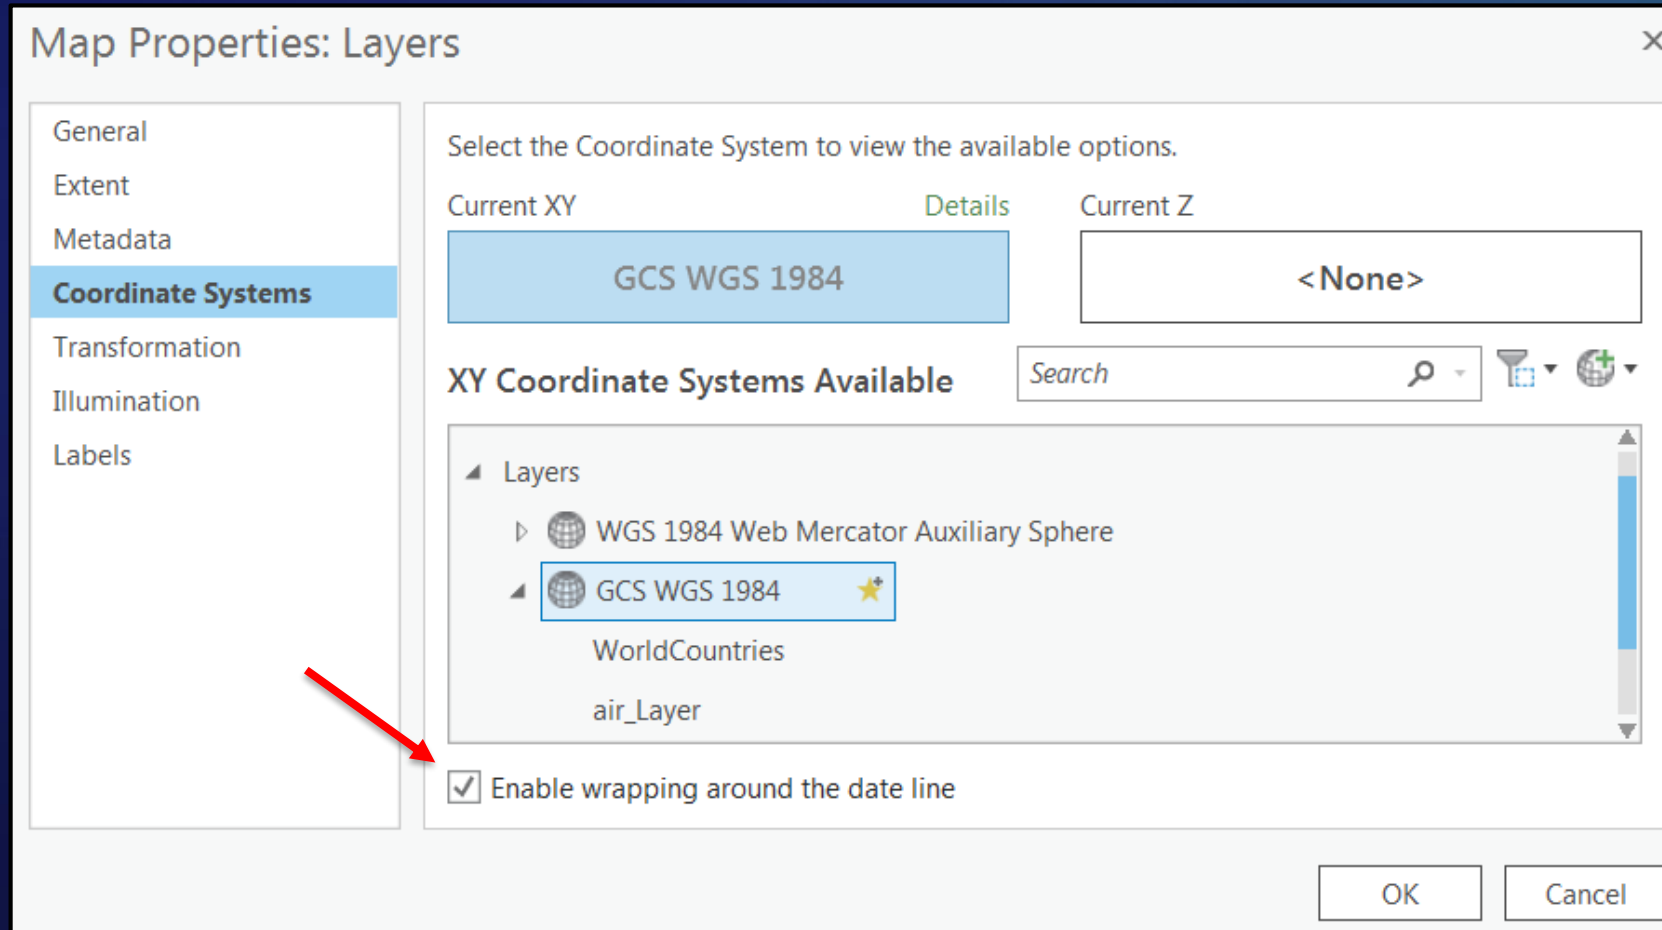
Map Properties: Layers

×

General

Extent

Metadata

Coordinate Systems

Transformation

Illumination

Labels

Select the Coordinate System to view the available options.

Current XY

Details

GCS WGS 1984

Current Z

<None>

XY Coordinate Systems Available

Search

Layers

WGS 1984 Web Mercator Auxiliary Sphere

GCS WGS 1984

WorldCountries

air_Layer

Enable wrapping around the date line

OK

Cancel